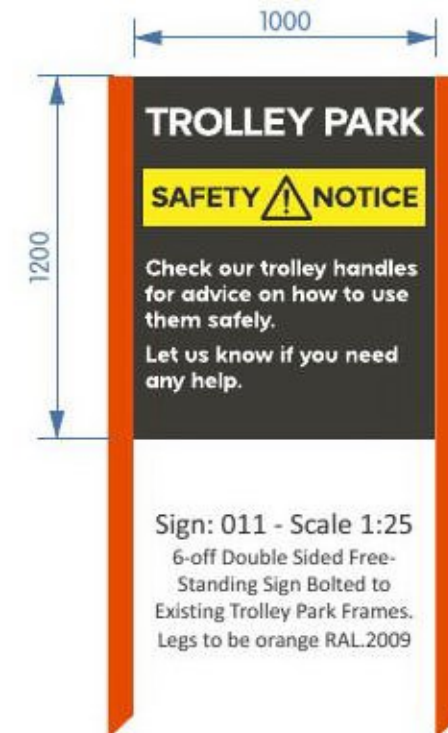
1000

1200

TROLLEY PARK

SAFETY ⚠ NOTICE

Check our trolley handles for advice on how to use them safely.

Let us know if you need any help.

Sign: 011 - Scale 1:25
6-off Double Sided Free-Standing Sign Bolted to Existing Trolley Park Frames. Legs to be orange RAL.2009